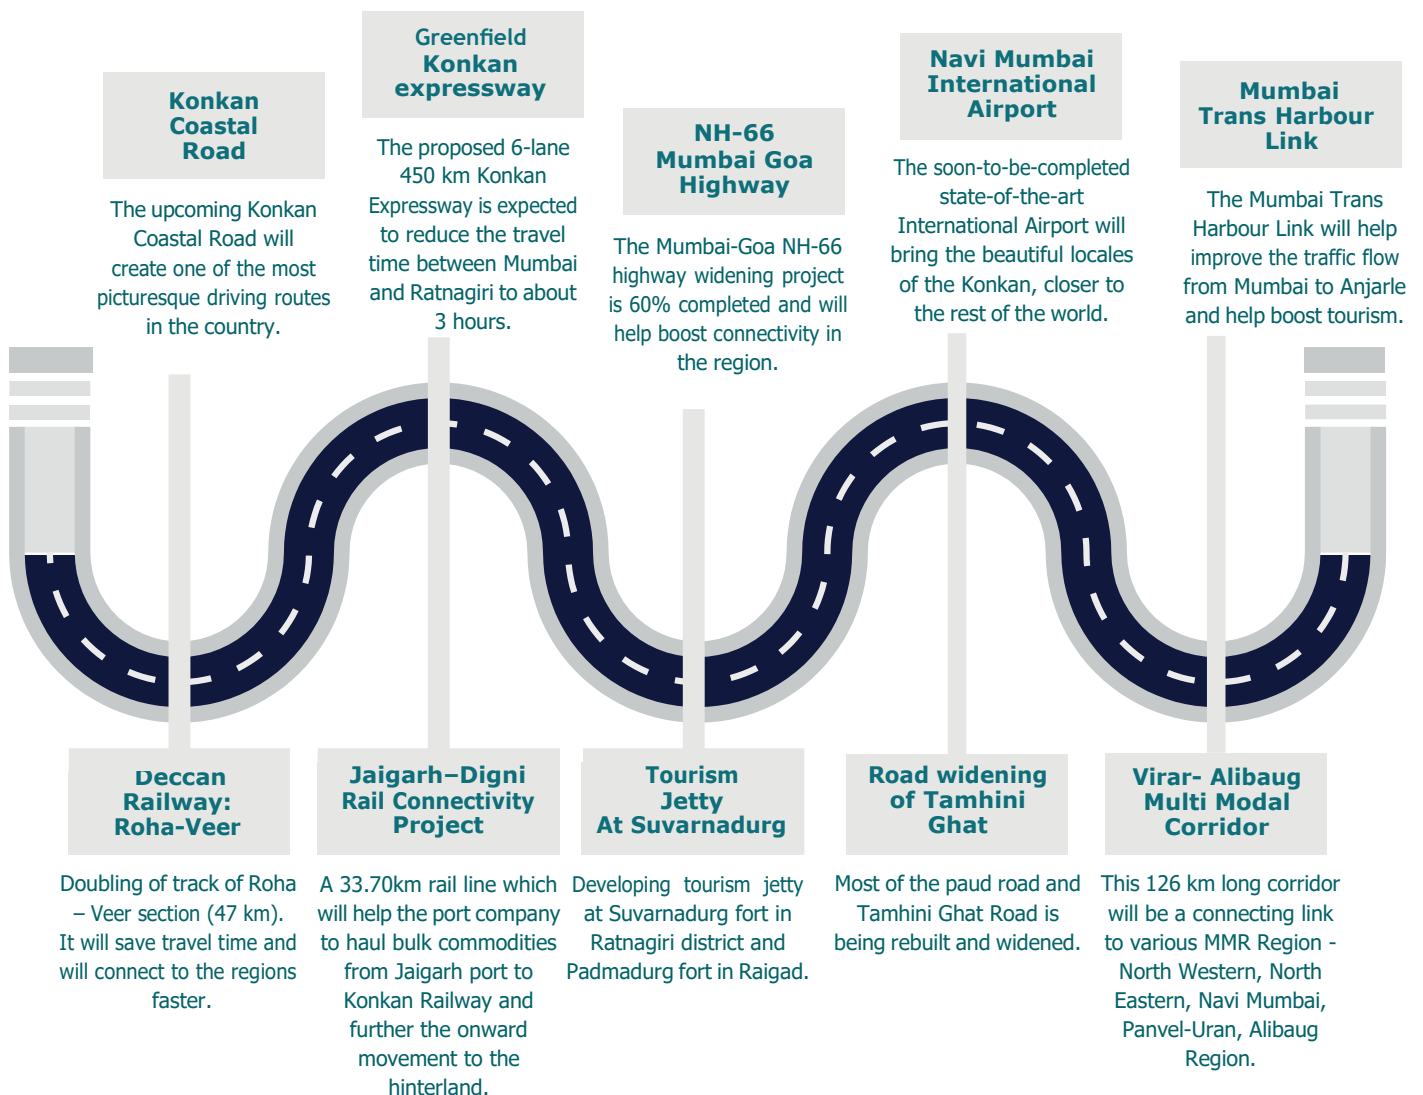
Konkan Coastal Road

The upcoming Konkan Coastal Road will create one of the most picturesque driving routes in the country.

Greenfield Konkan expressway

The proposed 6-lane 450 km Konkan Expressway is expected to reduce the travel time between Mumbai and Ratnagiri to about 3 hours.

NH-66 Mumbai Goa Highway

The Mumbai-Goa NH-66 highway widening project is 60% completed and will help boost connectivity in the region.

Navi Mumbai International Airport

The soon-to-be-completed state-of-the-art International Airport will bring the beautiful locales of the Konkan, closer to the rest of the world.

Mumbai Trans Harbour Link

The Mumbai Trans Harbour Link will help improve the traffic flow from Mumbai to Anjarle and help boost tourism.

Deccan Railway: Roha-Veer

Doubling of track of Roha – Veer section (47 km). It will save travel time and will connect to the regions faster.

Jaigarh–Digni Rail Connectivity Project

A 33.70km rail line which will help the port company to haul bulk commodities from Jaigarh port to Konkan Railway and further the onward movement to the hinterland.

Tourism Jetty At Suvarnadurg

Developing tourism jetty at Suvarnadurg fort in Ratnagiri district and Padmadurg fort in Raigad.

Road widening of Tamhini Ghat

Most of the paud road and Tamhini Ghat Road is being rebuilt and widened.

Virar- Alibaug Multi Modal Corridor

This 126 km long corridor will be a connecting link to various MMR Region - North Western, North Eastern, Navi Mumbai, Panvel-Uran, Alibaug Region.